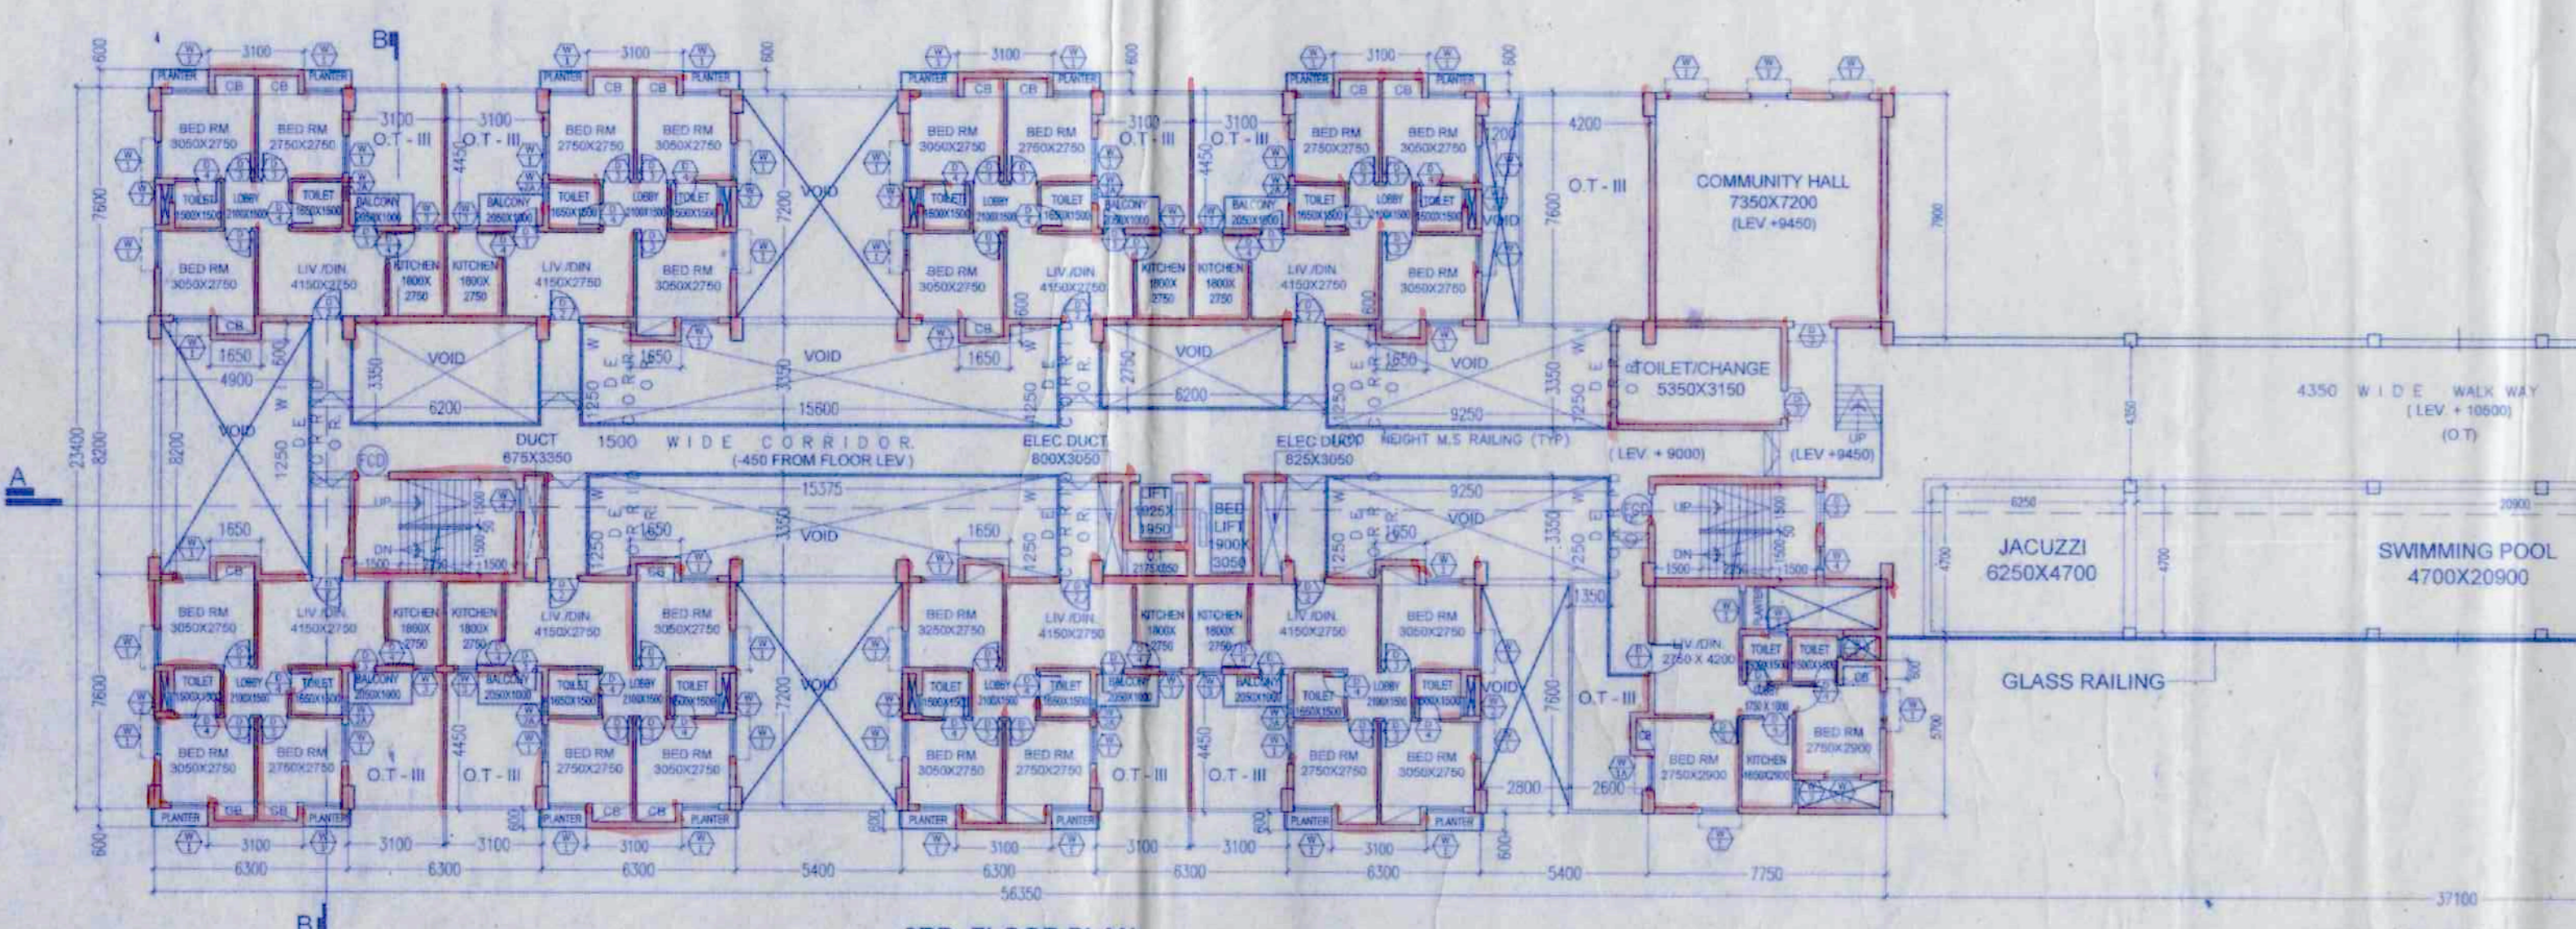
B

3100 3100 3100 3100

PLANTER PLANTER PLANTER PLANTER PLANTER PLANTER PLANTER PLANTER

CB CB CB CB CB CB CB CB

BED RM 3050X2750
BED RM 2750X2750
3100 O.T - III
3100 O.T - III
BED RM 2750X2750
BED RM 3050X2750
BED RM 3050X2750
BED RM 2750X2750
3100 O.T - III
3100 O.T - III
BED RM 2750X2750
BED RM 3050X2750

TOILET 1500X1500
LOBBY 2100X1500
TOILET 1650X1500
BALCONY 2050X1000
BALCONY 2050X1000
TOILET 1650X1500
LOBBY 2100X1500
TOILET 1500X1500

VOID

4200
O.T - III
COMMUNITY HALL 7350X7200 (LEV +9450)

BED RM 3050X2750
LIV./DIN. 4150X2750
KITCHEN 1800X 2750
KITCHEN 1800X 2750
LIV./DIN. 4150X2750
BED RM 3050X2750

1650 4900 1650 1650 1650

VOID 6200
VOID 15600
VOID 6200
VOID 9250

TOILET/CHANGE 5350X3150

4350 WIDE WALK WAY (LEV. + 10500) (O.T)

DUCT 675X3350
1500 WIDE CORRIDOR (-450 FROM FLOOR LEV.)
ELEC.DUCT 800X3050
ELEC.DUCT 825X3050
HEIGHT M.S RAILING (TYP)
(LEV. + 9000)
(LEV +9450)
UP

WIDE CORRIDOR

A

FCD

23400 8200 7600 600

UP DN
15375
VOID
LIFT 1925X 1950
BED LIFT 1900X 3050
9250
VOID

JACUZZI 6250X4700
SWIMMING POOL 4700X20900
6250 20900 4700

LIV./DIN. 2750 X 4200
TOILET TOILET
BED RM 2750X2900
KITCHEN 1650X2900
BED RM 2750X2900

GLASS RAILING

BED RM 3050X2750
LIV./DIN. 4150X2750
KITCHEN 1800X 2750
KITCHEN 1800X 2750
LIV./DIN. 4150X2750
BED RM 3050X2750
BED RM 3250X2750
LIV./DIN. 4150X2750

TOILET 1500X1500
LOBBY 2100X1500
TOILET 1650X1500
BALCONY 2050X1000

VOID
O.T - III
O.T - III
O.T - III
O.T - III
O.T - III

BED RM 3050X2750
BED RM 2750X2750
BED RM 2750X2750
BED RM 3050X2750

7200 4450 7600 2800 2600 1350

PLANTER PLANTER PLANTER PLANTER

3100 3100 3100 3100 3100 3100 3100 3100
6300 6300 6300 5400 6300 6300 6300 5400 7750
56350
37100

B